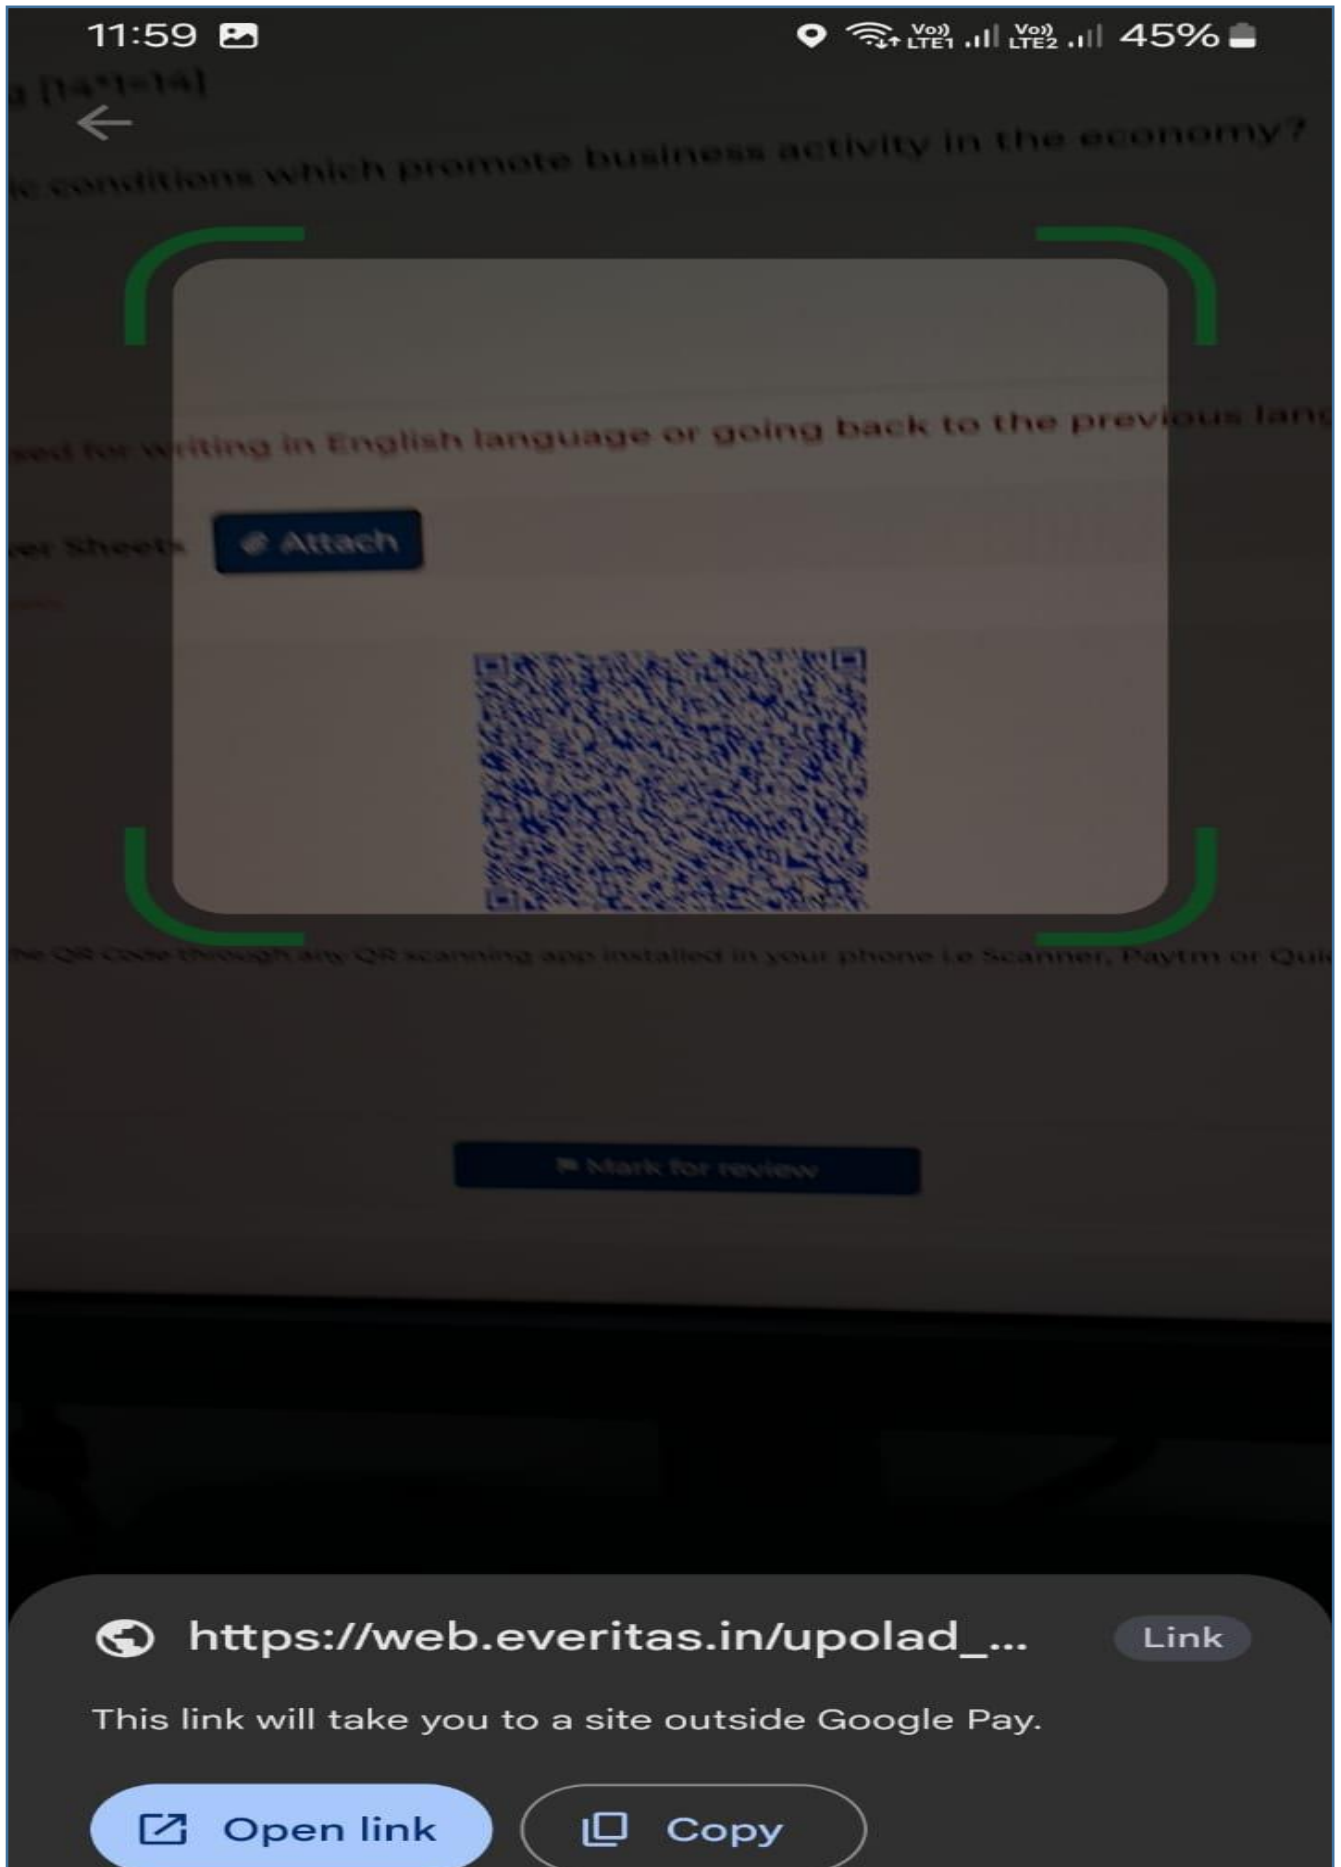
11:59

Vo)) LTE1 Vo)) LTE2 45%

s [14*1=14]

c conditions which promote business activity in the economy?

sed for writing in English language or going back to the previous lang

er Sheets Attach

he QR Code through any QR scanning app installed in your phone i.e Scanner, Paytm or Qui

Mark for review

https://web.everitas.in/upolad_... Link

This link will take you to a site outside Google Pay.

Open link Copy